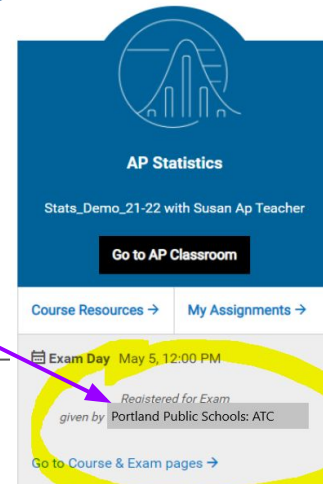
AP Statistics

Stats_Demo_21-22 with Susan Ap Teacher

Go to AP Classroom

Course Resources →

My Assignments →

Exam Day May 5, 12:00 PM

Registered for Exam

given by Portland Public Schools: ATC

Go to Course & Exam pages →